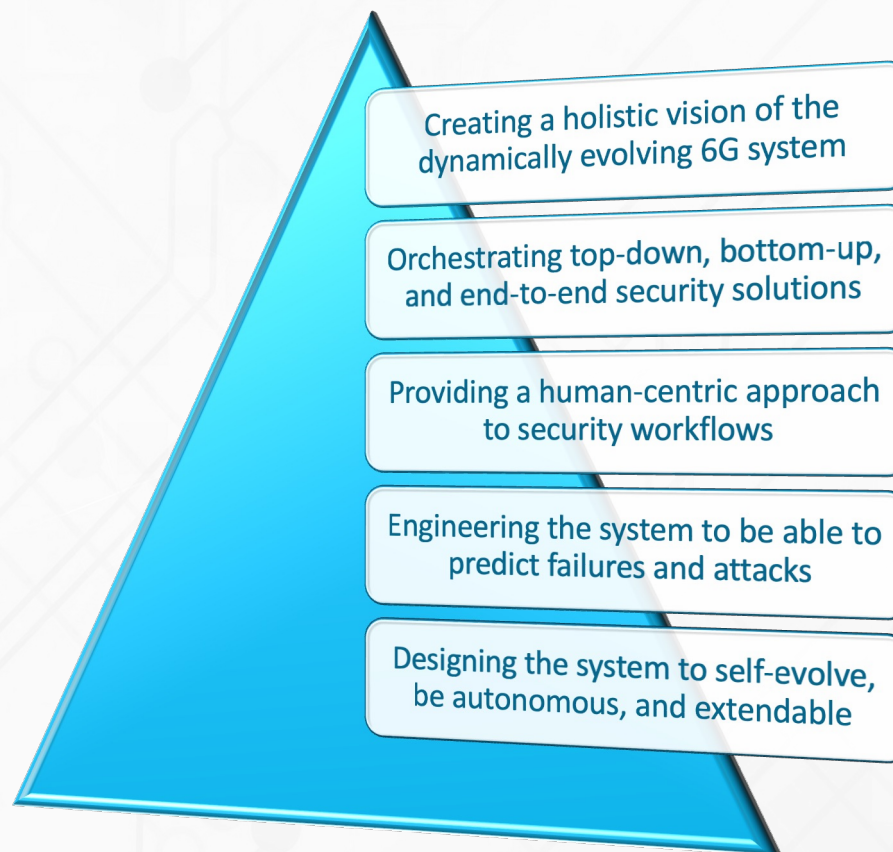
Creating a holistic vision of the dynamically evolving 6G system

Orchestrating top-down, bottom-up, and end-to-end security solutions

Providing a human-centric approach to security workflows

Engineering the system to be able to predict failures and attacks

Designing the system to self-evolve, be autonomous, and extendable